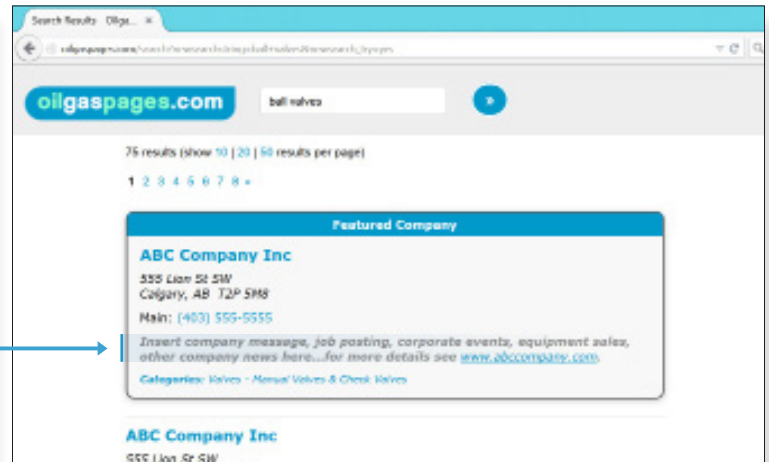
Search Results Oilga... ×

oilgaspages.com/search/?research=ball+valves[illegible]

oilgaspages.com

ball valves

»

76 results (show 10 | 20 | 50 results per page)

1 2 3 4 5 6 7 8 »

Featured Company

ABC Company Inc

555 Lion St SW
Calgary, AB T2P 5M8

Main: (403) 555-5555

Insert company message, job posting, corporate events, equipment sales, other company news here...for more details see www.abccompany.com.

Categories: Valves - Manual Valves & Check Valves

ABC Company Inc

555 Lion St SW